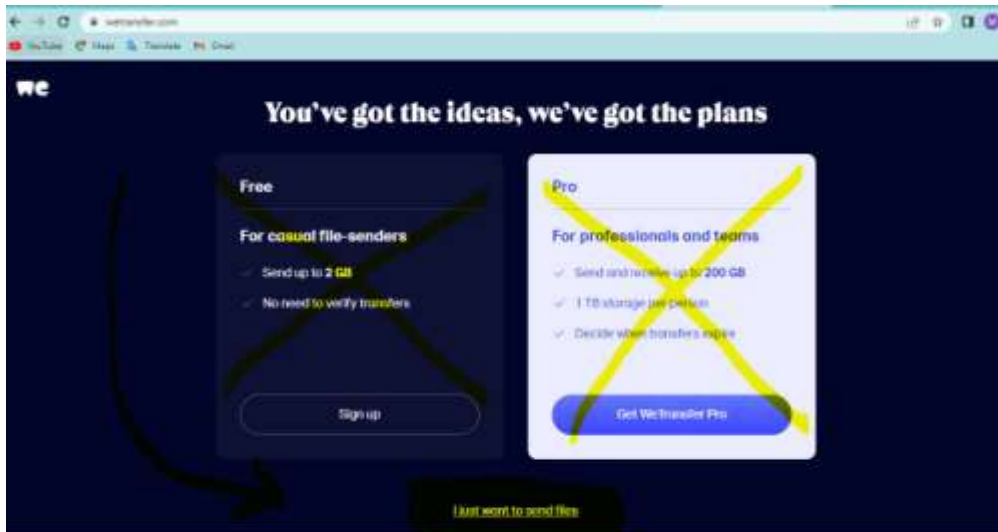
wetransfer.com

YouTube Maps Translate Gmail

we

You've got the ideas, we've got the plans

Free

For casual file-senders

Send up to 2 GB

No need to verify transfers

Sign up

Pro

For professionals and teams

Send and receive up to 200 GB

1 TB storage per person

Decide when transfers expire

Get WeTransfer Pro

I just want to send files